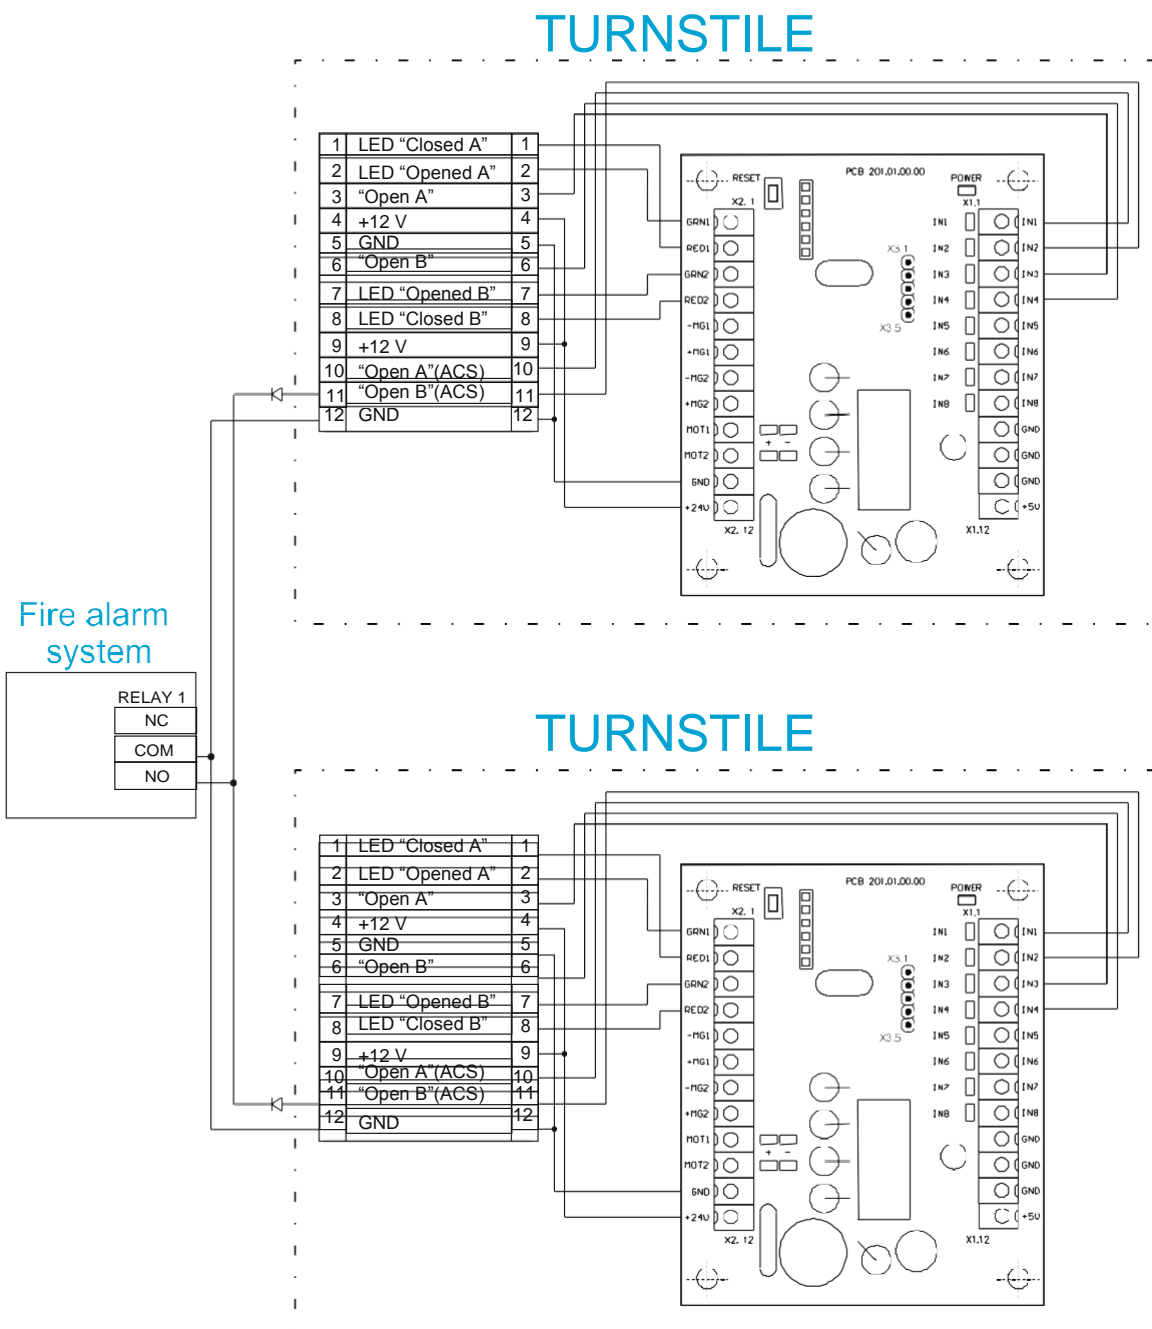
TURNSTILE

| 1 | LED “Closed A” | 1 |
|---|---|---|
| 2 | LED “Opened A” | 2 |
| 3 | “Open A” | 3 |
| 4 | +12 V | 4 |
| 5 | GND | 5 |
| 6 | “Open B” | 6 |
| 7 | LED “Opened B” | 7 |
| 8 | LED “Closed B” | 8 |
| 9 | +12 V | 9 |
| 10 | “Open A”(ACS) | 10 |
| 11 | “Open B”(ACS) | 11 |
| 12 | GND | 12 |

RESET X2. 1 PCB 201.01.00.00 POWER X1.1

GRN1 RED1 GRN2 RED2 -MG1 +MG1 -MG2 +MG2 MOT1 MOT2 GND +24V X2. 12

X3.1 X3.5

IN1 IN2 IN3 IN4 IN5 IN6 IN7 IN8

IN1 IN2 IN3 IN4 IN5 IN6 IN7 IN8 GND GND GND +5V X1.12

Fire alarm system

RELAY 1
NC
COM
NO

TURNSTILE

| 1 | LED “Closed A” | 1 |
|---|---|---|
| 2 | LED “Opened A” | 2 |
| 3 | “Open A” | 3 |
| 4 | +12 V | 4 |
| 5 | GND | 5 |
| 6 | “Open B” | 6 |
| 7 | LED “Opened B” | 7 |
| 8 | LED “Closed B” | 8 |
| 9 | +12 V | 9 |
| 10 | “Open A”(ACS) | 10 |
| 11 | “Open B”(ACS) | 11 |
| 12 | GND | 12 |

RESET X2. 1 PCB 201.01.00.00 POWER X1.1

GRN1 RED1 GRN2 RED2 -MG1 +MG1 -MG2 +MG2 MOT1 MOT2 GND +24V X2. 12

X3.1 X3.5

IN1 IN2 IN3 IN4 IN5 IN6 IN7 IN8

IN1 IN2 IN3 IN4 IN5 IN6 IN7 IN8 GND GND GND +5V X1.12